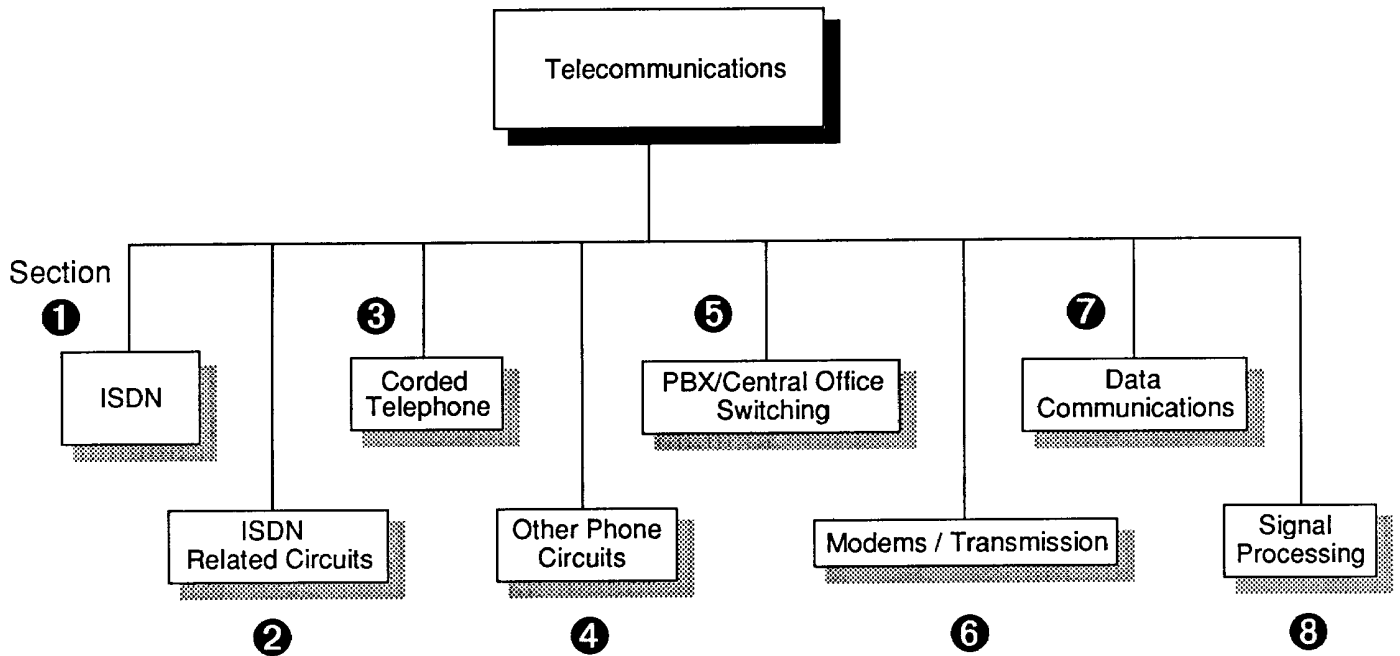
Telecommunications

Section

❶ ISDN

❷ ISDN Related Circuits

❸ Corded Telephone

❹ Other Phone Circuits

❺ PBX/Central Office Switching

❻ Modems / Transmission

❼ Data Communications

❽ Signal Processing